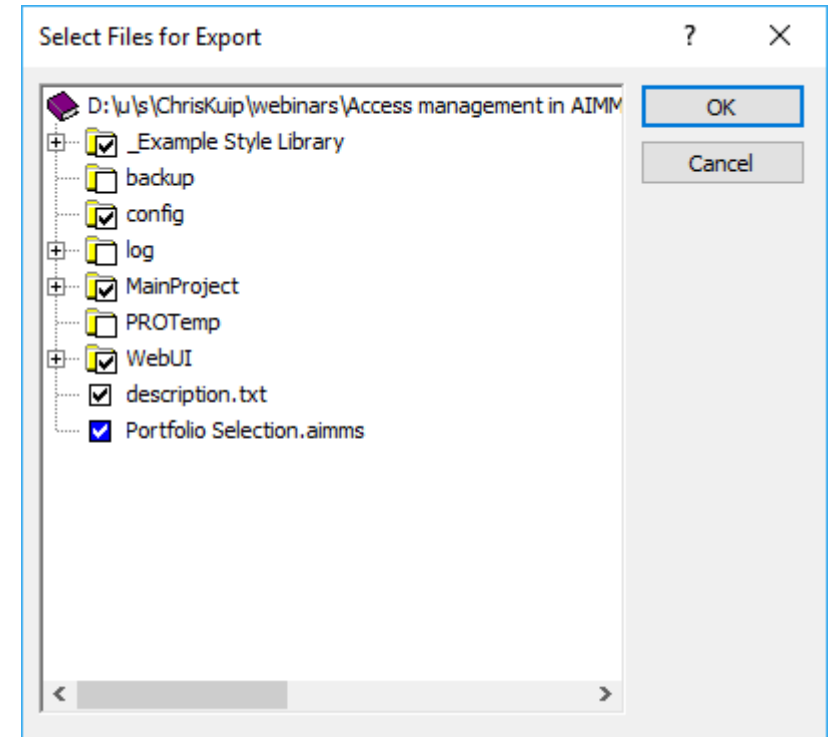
Select Files for Export

?

X

D:\u\s\ChrisKuip\webinars\Access management in AIMM

_Example Style Library

backup

config

log

MainProject

PROTemp

WebUI

description.txt

Portfolio Selection.aimms

OK

Cancel